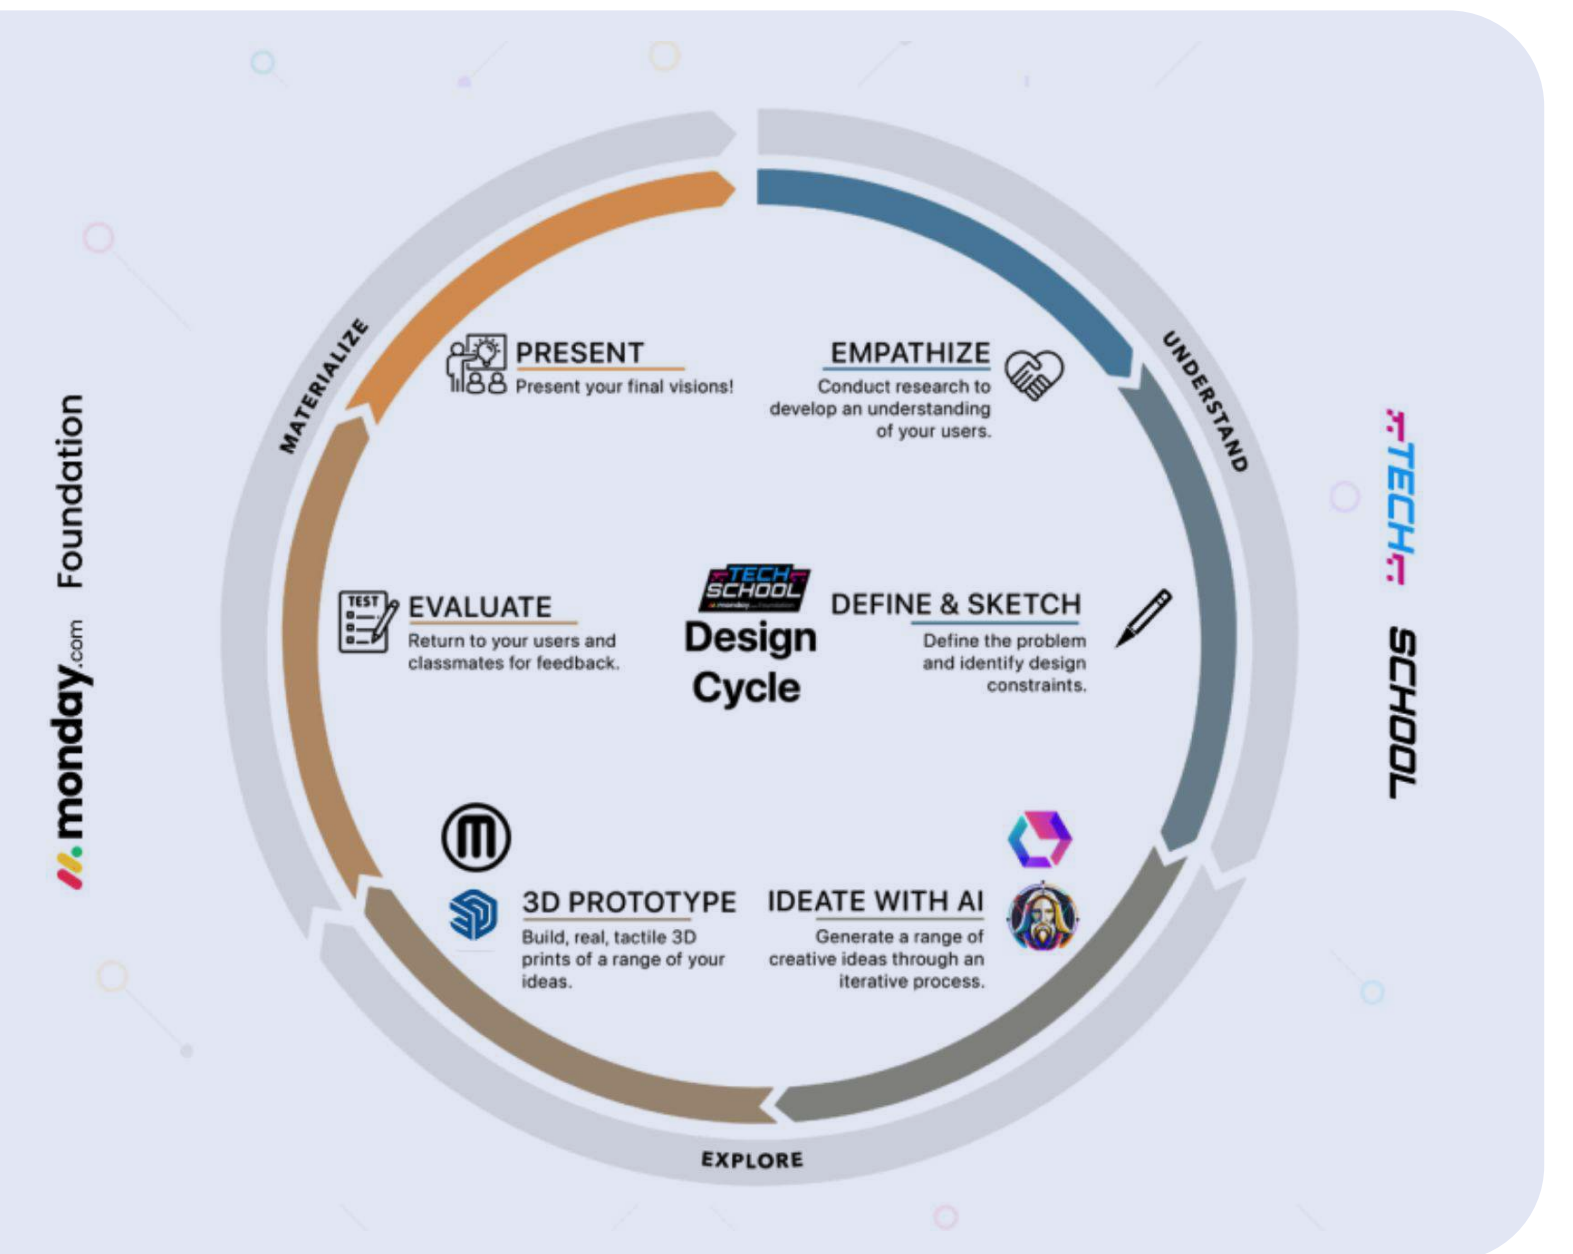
monday.com Foundation

MATERIALIZE

UNDERSTAND

PRESENT
Present your final visions!

EMPATHIZE
Conduct research to develop an understanding of your users.

TEST

EVALUATE
Return to your users and classmates for feedback.

TECH SCHOOL
Design Cycle

DEFINE & SKETCH
Define the problem and identify design constraints.

3D PROTOTYPE
Build, real, tactile 3D prints of a range of your ideas.

IDEATE WITH AI
Generate a range of creative ideas through an iterative process.

EXPLORE

TECH SCHOOL